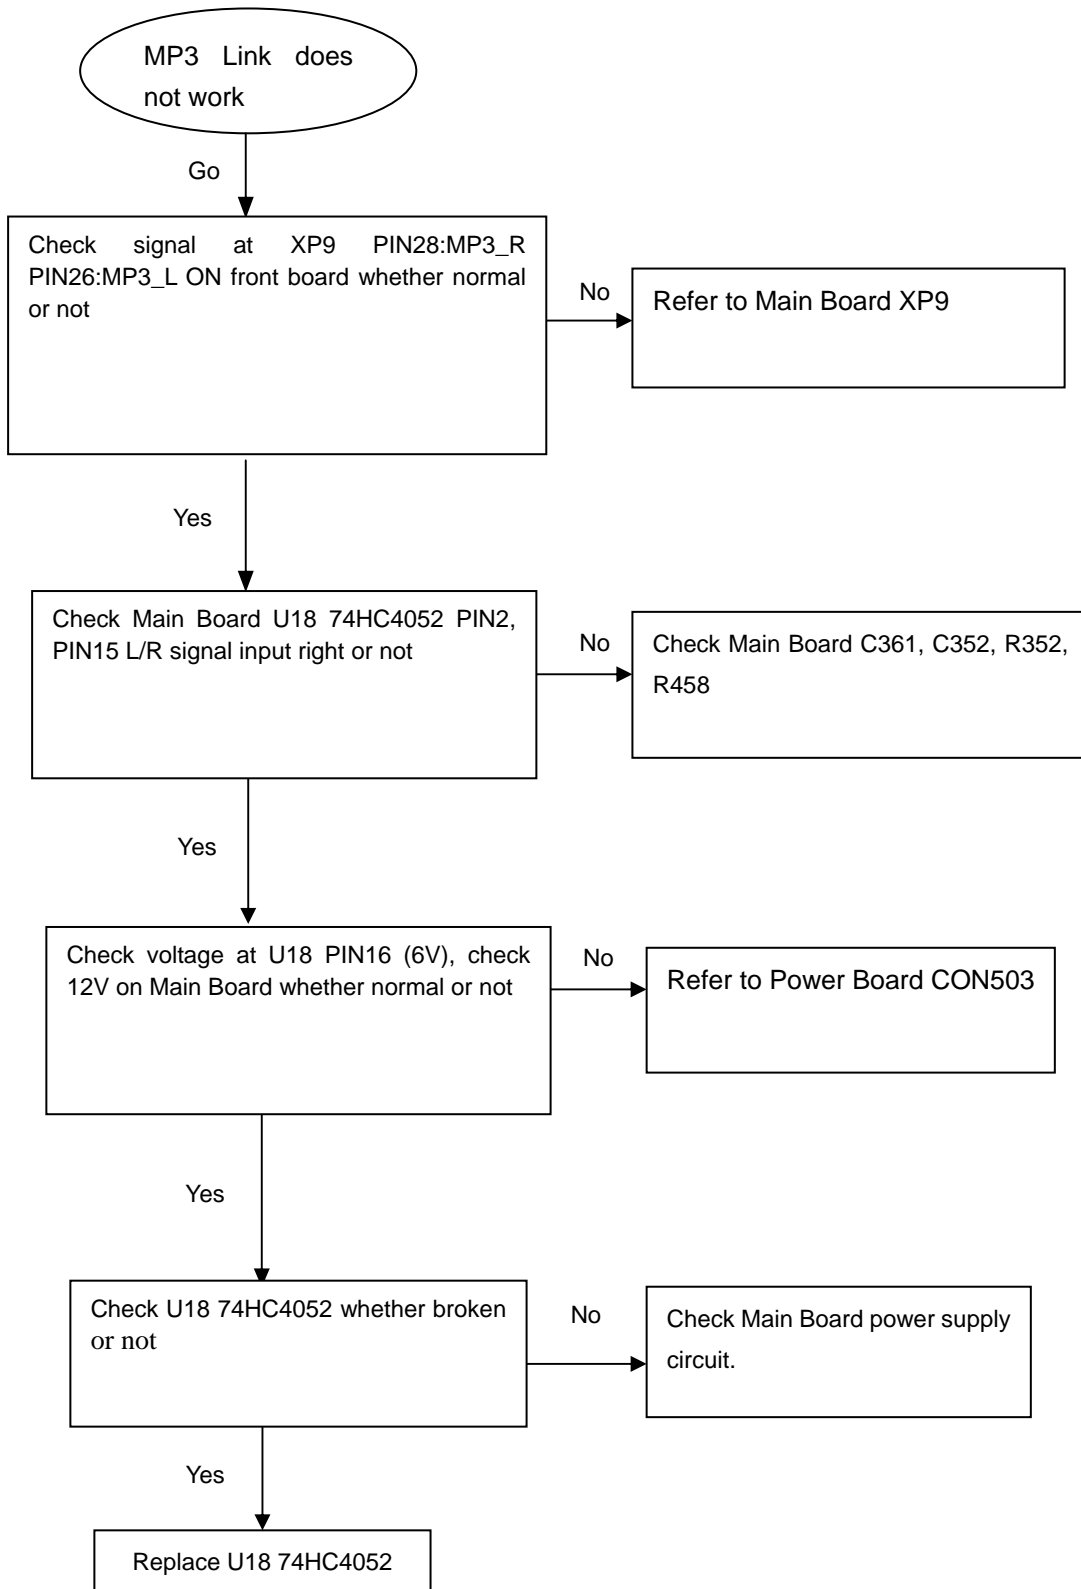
MP3 Link does not work

Go

Check signal at XP9 PIN28:MP3_R PIN26:MP3_L ON front board whether normal or not

No

Refer to Main Board XP9

Yes

Check Main Board U18 74HC4052 PIN2, PIN15 L/R signal input right or not

No

Check Main Board C361, C352, R352, R458

Yes

Check voltage at U18 PIN16 (6V), check 12V on Main Board whether normal or not

No

Refer to Power Board CON503

Yes

Check U18 74HC4052 whether broken or not

No

Check Main Board power supply circuit.

Yes

Replace U18 74HC4052